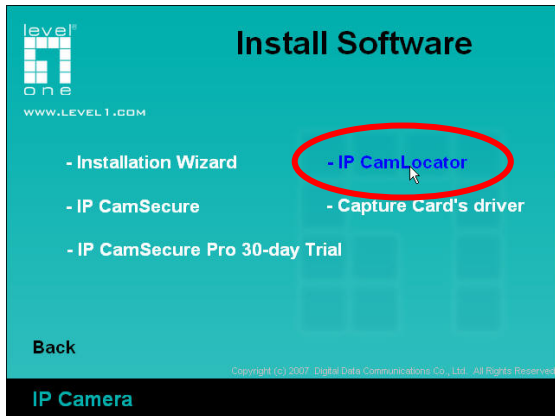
level one

WWW.LEVEL1.COM

Install Software

- Installation Wizard

- IP CamLocator

- IP CamSecure

- Capture Card's driver

- IP CamSecure Pro 30-day Trial

Back

Copyright (c) 2007 Digital Data Communications Co., Ltd. All Rights Reserved

IP Camera